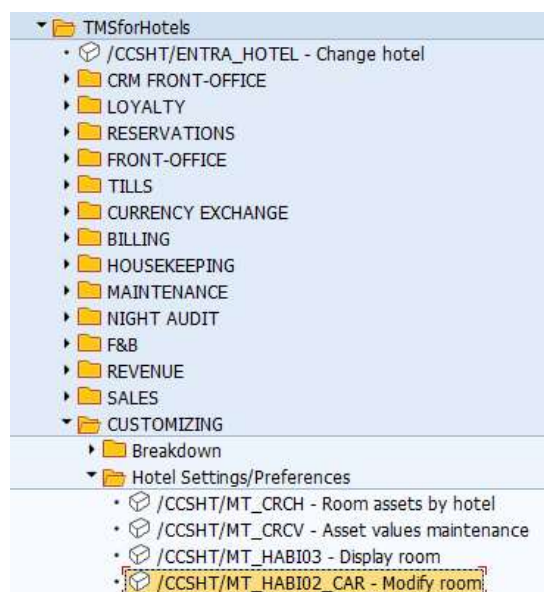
TMSforHotels
/CCSHT/ENTRA_HOTEL - Change hotel
CRM FRONT-OFFICE
LOYALTY
RESERVATIONS
FRONT-OFFICE
TILLS
CURRENCY EXCHANGE
BILLING
HOUSEKEEPING
MAINTENANCE
NIGHT AUDIT
F&B
REVENUE
SALES
CUSTOMIZING
Breakdown
Hotel Settings/Preferences
/CCSHT/MT_CRCH - Room assets by hotel
/CCSHT/MT_CRCV - Asset values maintenance
/CCSHT/MT_HABI03 - Display room
/CCSHT/MT_HABI02_CAR - Modify room